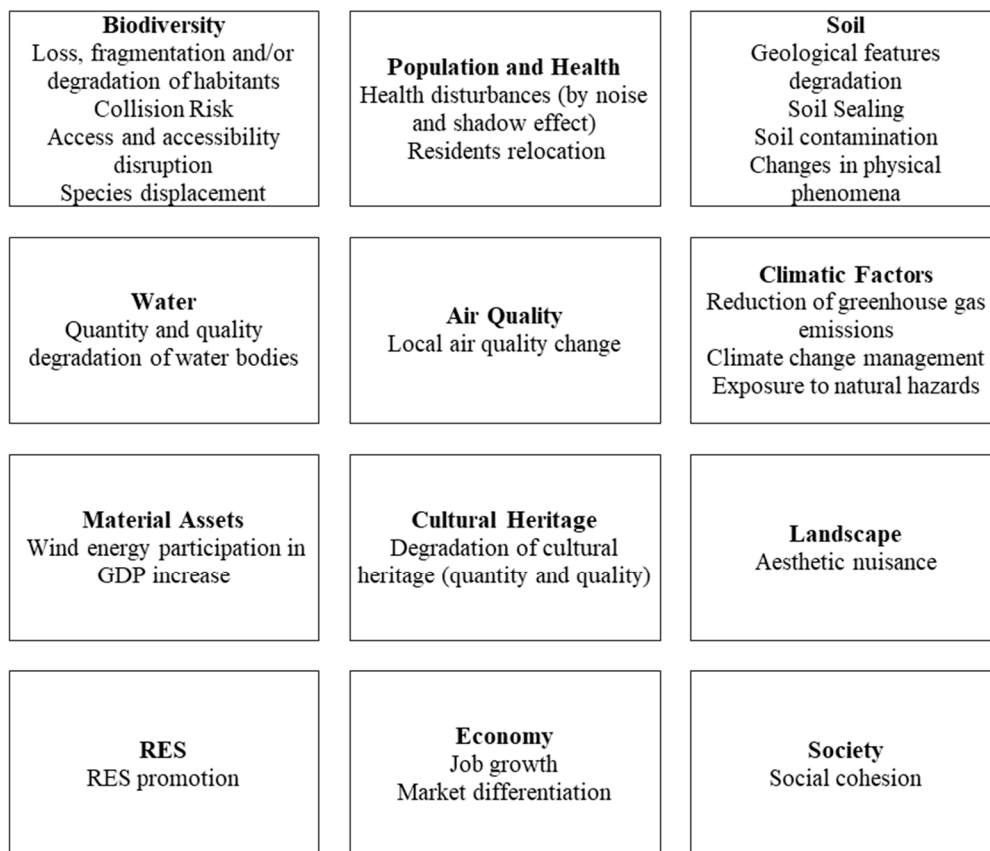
**Biodiversity**
Loss, fragmentation and/or degradation of habitants
Collision Risk
Access and accessibility disruption
Species displacement

**Population and Health**
Health disturbances (by noise and shadow effect)
Residents relocation

**Soil**
Geological features degradation
Soil Sealing
Soil contamination
Changes in physical phenomena

**Water**
Quantity and quality degradation of water bodies

**Air Quality**
Local air quality change

**Climatic Factors**
Reduction of greenhouse gas emissions
Climate change management
Exposure to natural hazards

**Material Assets**
Wind energy participation in GDP increase

**Cultural Heritage**
Degradation of cultural heritage (quantity and quality)

**Landscape**
Aesthetic nuisance

**RES**
RES promotion

**Economy**
Job growth
Market differentiation

**Society**
Social cohesion